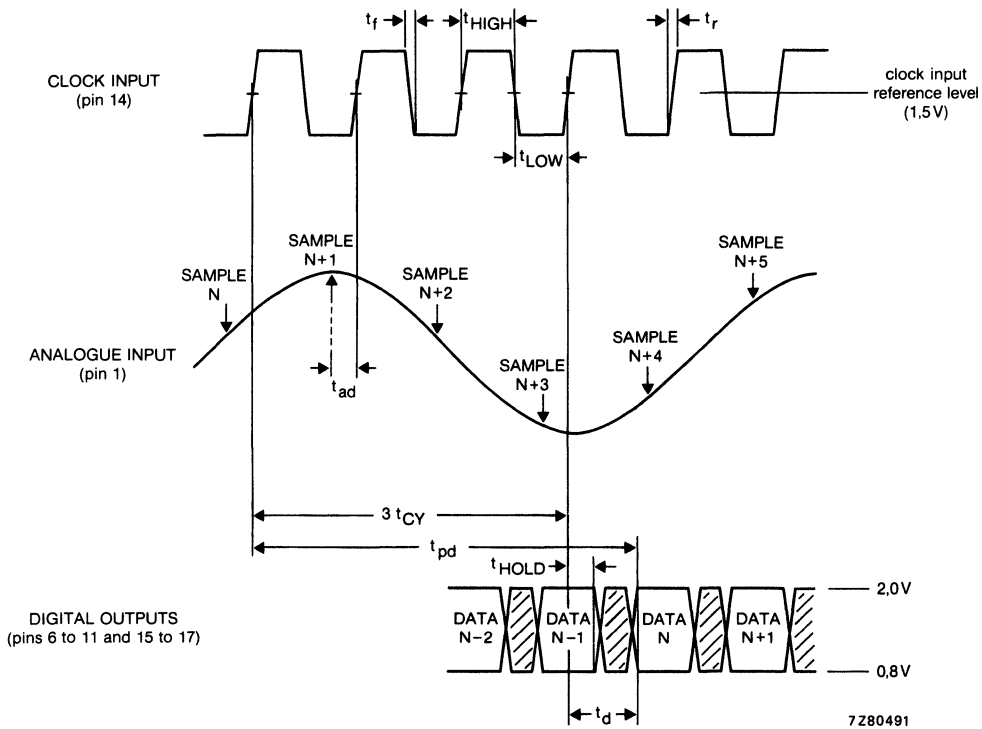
$t_f$ $t_{HIGH}$ $t_r$

CLOCK INPUT (pin 14)

clock input reference level (1,5 V)

$t_{LOW}$

SAMPLE N+1

SAMPLE N

SAMPLE N+2

SAMPLE N+5

SAMPLE N+4

SAMPLE N+3

ANALOGUE INPUT (pin 1)

$t_{ad}$

$3\ t_{CY}$

$t_{pd}$

$t_{HOLD}$

DIGITAL OUTPUTS (pins 6 to 11 and 15 to 17)

DATA N−2

DATA N−1

DATA N

DATA N+1

2,0 V

0,8 V

$t_d$

7Z80491